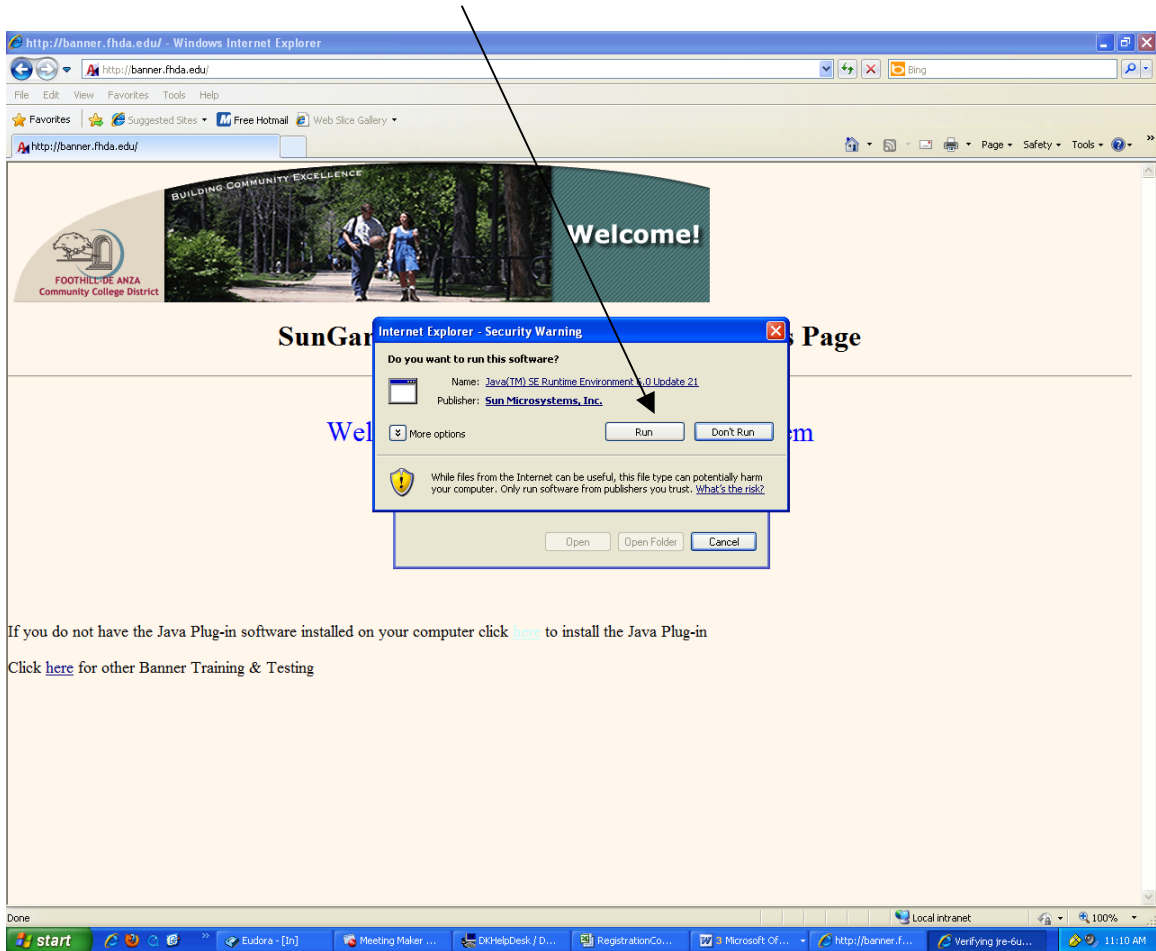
http://banner.fhda.edu/ - Windows Internet Explorer

http://banner.fhda.edu/

Bing

File Edit View Favorites Tools Help

Favorites Suggested Sites Free Hotmail Web Slice Gallery

http://banner.fhda.edu/

Page Safety Tools

BUILDING COMMUNITY EXCELLENCE

FOOTHILL-DE ANZA Community College District

Welcome!

SunGar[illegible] Page

Wel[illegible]m

Internet Explorer - Security Warning

Do you want to run this software?

Name: Java(TM) SE Runtime Environment 6.0 Update 21

Publisher: Sun Microsystems, Inc.

More options

Run

Don't Run

While files from the Internet can be useful, this file type can potentially harm your computer. Only run software from publishers you trust. What's the risk?

Open Open Folder Cancel

If you do not have the Java Plug-in software installed on your computer click here to install the Java Plug-in

Click here for other Banner Training & Testing

Done

Local intranet

100%

start

Eudora - [In]

Meeting Maker ...

DKHelpDesk / D...

RegistrationCo...

3 Microsoft Of...

http://banner.f...

Verifying jre-6u...

11:10 AM